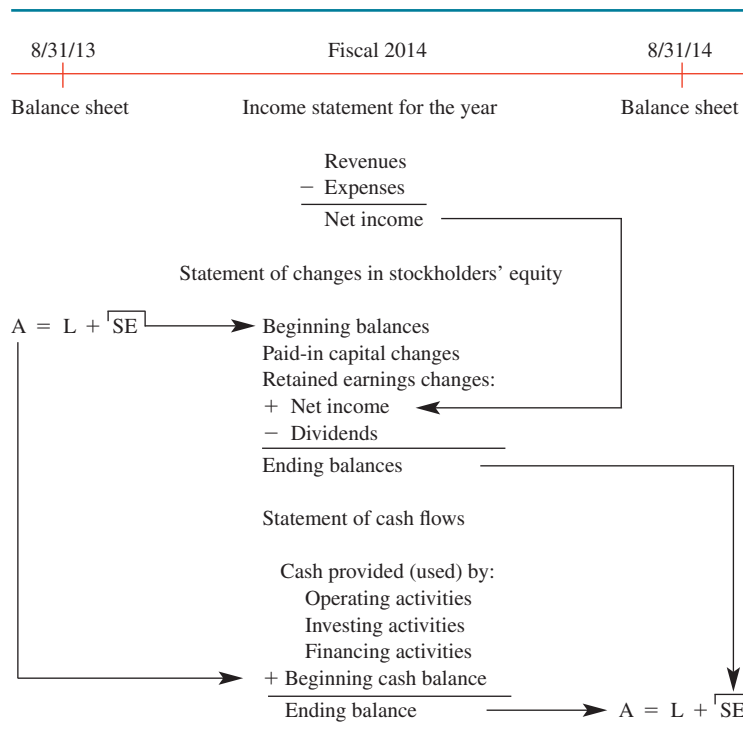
8/31/13

Fiscal 2014

8/31/14

Balance sheet

Income statement for the year

Balance sheet

Revenues
− Expenses
Net income

Statement of changes in stockholders' equity

A = L + SE

Beginning balances
Paid-in capital changes
Retained earnings changes:
+ Net income
− Dividends
Ending balances

Statement of cash flows

Cash provided (used) by:
Operating activities
Investing activities
Financing activities
+ Beginning cash balance
Ending balance

A = L + SE